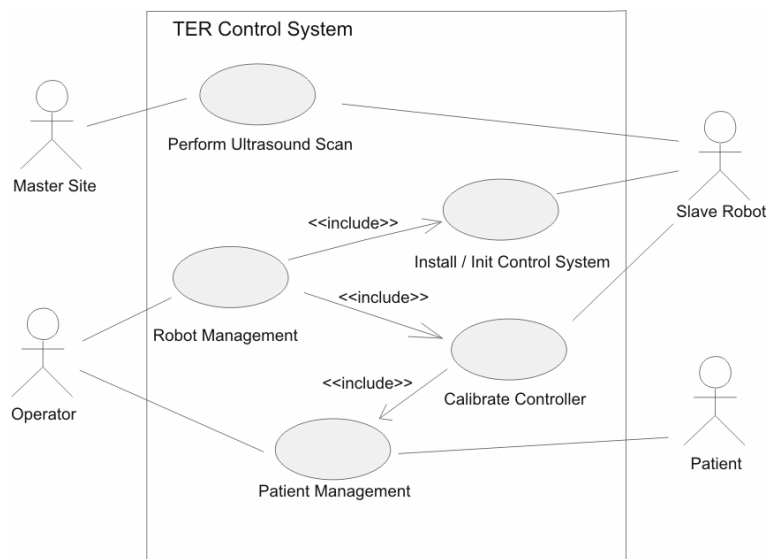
TER Control System

Master Site

Perform Ultrasound Scan

Slave Robot

<<include>>

Install / Init Control System

<<include>>

Robot Management

Operator

<<include>>

Calibrate Controller

Patient

Patient Management